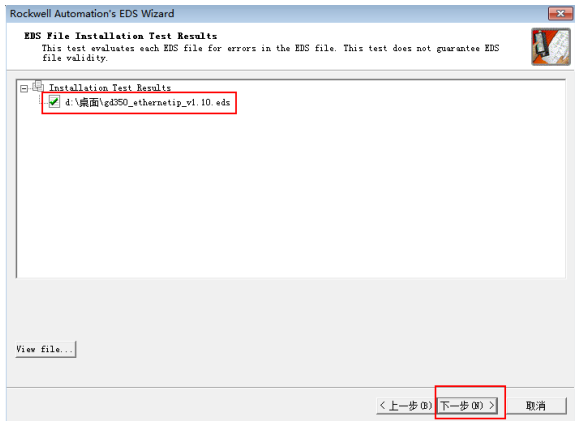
Rockwell Automation's EDS Wizard

EDS File Installation Test Results

This test evaluates each EDS file for errors in the EDS file. This test does not guarantee EDS file validity.

Installation Test Results

d:\桌面\gd350_ethernetip_v1.10.eds

View file...

< 上一步(B)

下一步(N) >

取消